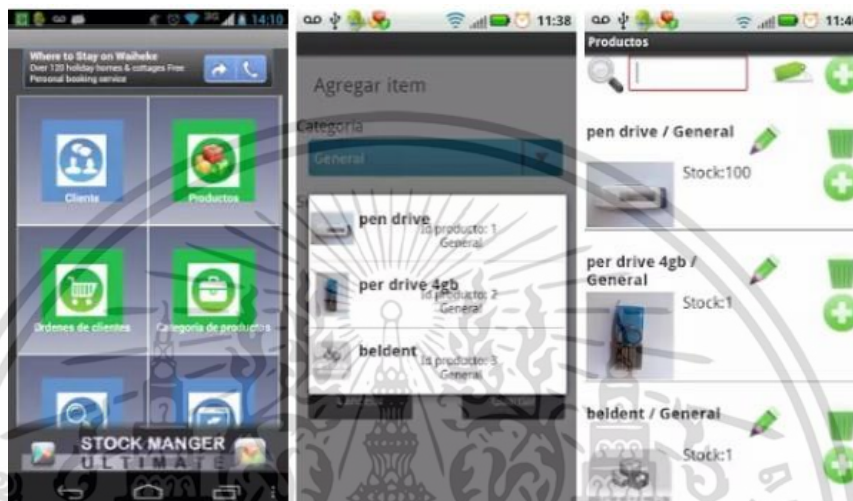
14:10

Where to Stay on Waiheke
Over 120 holiday homes & cottages Free Personal booking service

Clients

Productos

Ordenes de clientes

Categoria de productos

STOCK MANGER
ULTIMATE

11:38

Agregar item

Categoria

General

pen drive
Id producto: 1
General

per drive 4gb
Id producto: 2
General

beldent
Id producto: 3
General

11:4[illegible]

Productos

pen drive / General
Stock:100

per drive 4gb / General
Stock:1

beldent / General
Stock:1